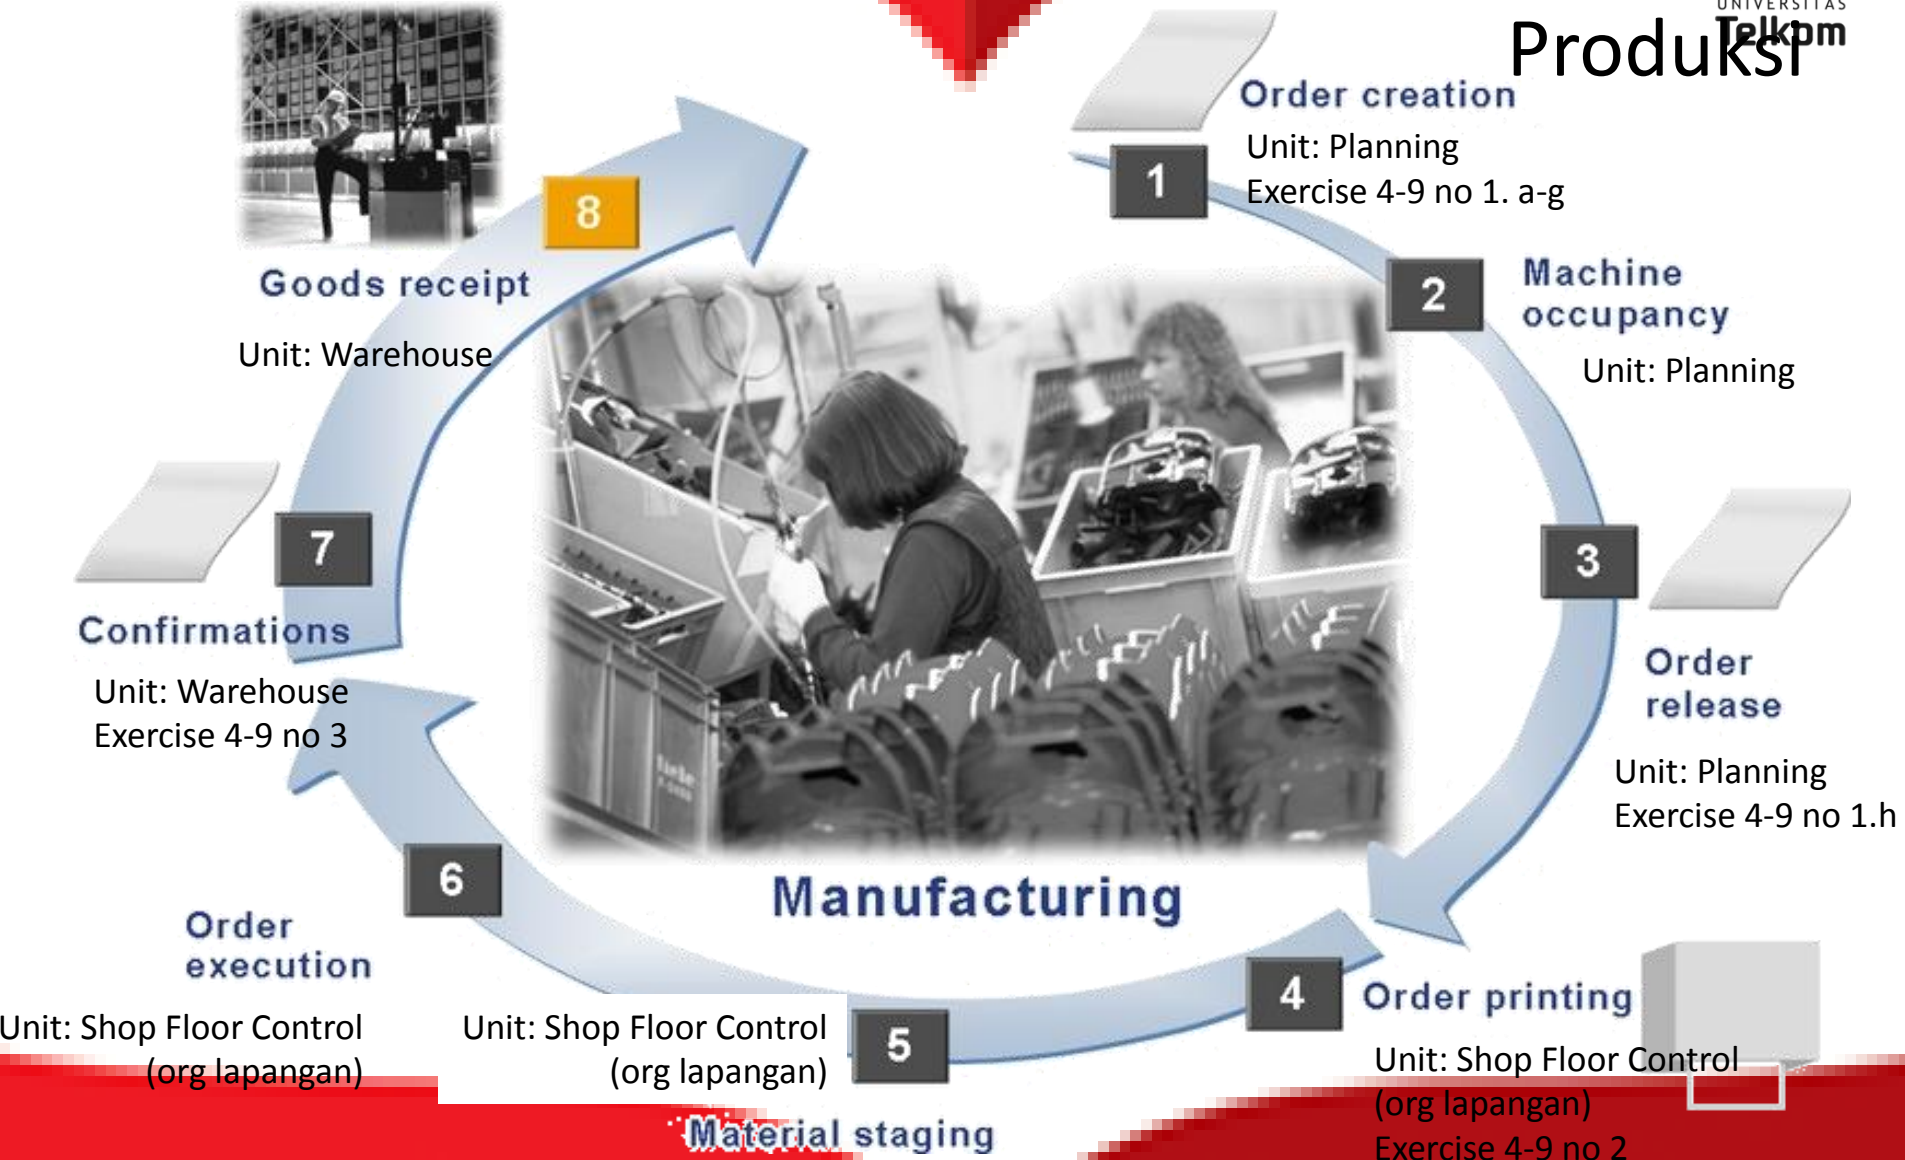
UNIVERSITAS Telkom

Produksi

Order creation
Unit: Planning
Exercise 4-9 no 1. a-g

1

2

Machine occupancy
Unit: Planning

3

Order release
Unit: Planning
Exercise 4-9 no 1.h

8

Goods receipt
Unit: Warehouse

7

Confirmations
Unit: Warehouse
Exercise 4-9 no 3

6

Order execution
Unit: Shop Floor Control (org lapangan)

Manufacturing

5

Unit: Shop Floor Control (org lapangan)

Material staging

4

Order printing
Unit: Shop Floor Control (org lapangan)
Exercise 4-9 no 2